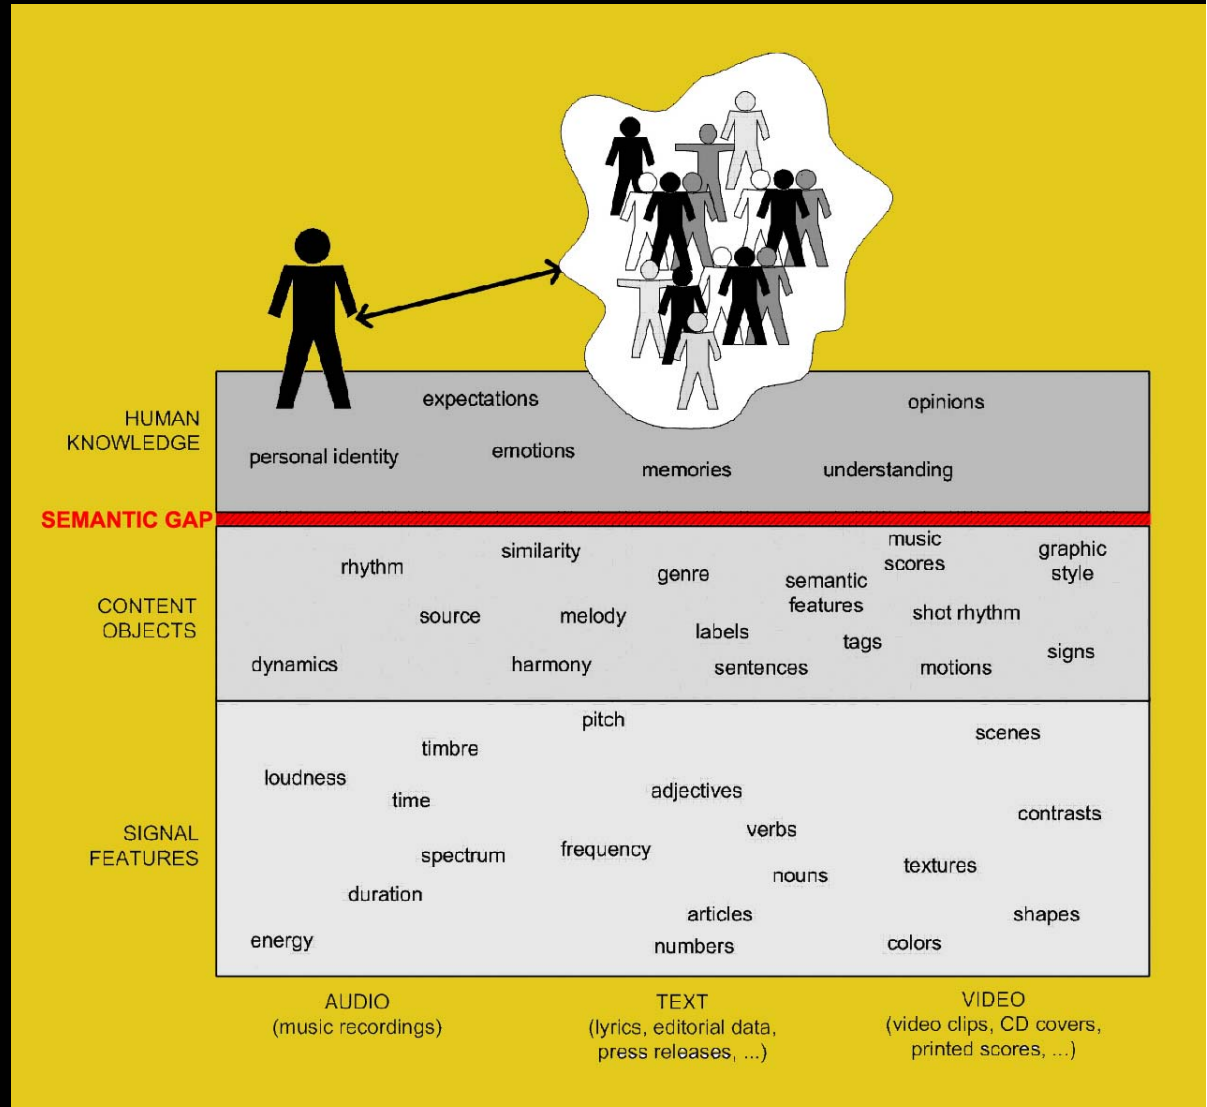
HUMAN KNOWLEDGE

expectations

opinions

personal identity

emotions

memories

understanding

SEMANTIC GAP

CONTENT OBJECTS

rhythm

similarity

genre

semantic features

music scores

graphic style

source

melody

labels

shot rhythm

tags

dynamics

harmony

sentences

motions

signs

SIGNAL FEATURES

pitch

timbre

scenes

loudness

time

adjectives

contrasts

verbs

spectrum

frequency

nouns

textures

duration

articles

shapes

energy

numbers

colors

AUDIO
(music recordings)

TEXT
(lyrics, editorial data, press releases, ...)

VIDEO
(video clips, CD covers, printed scores, ...)